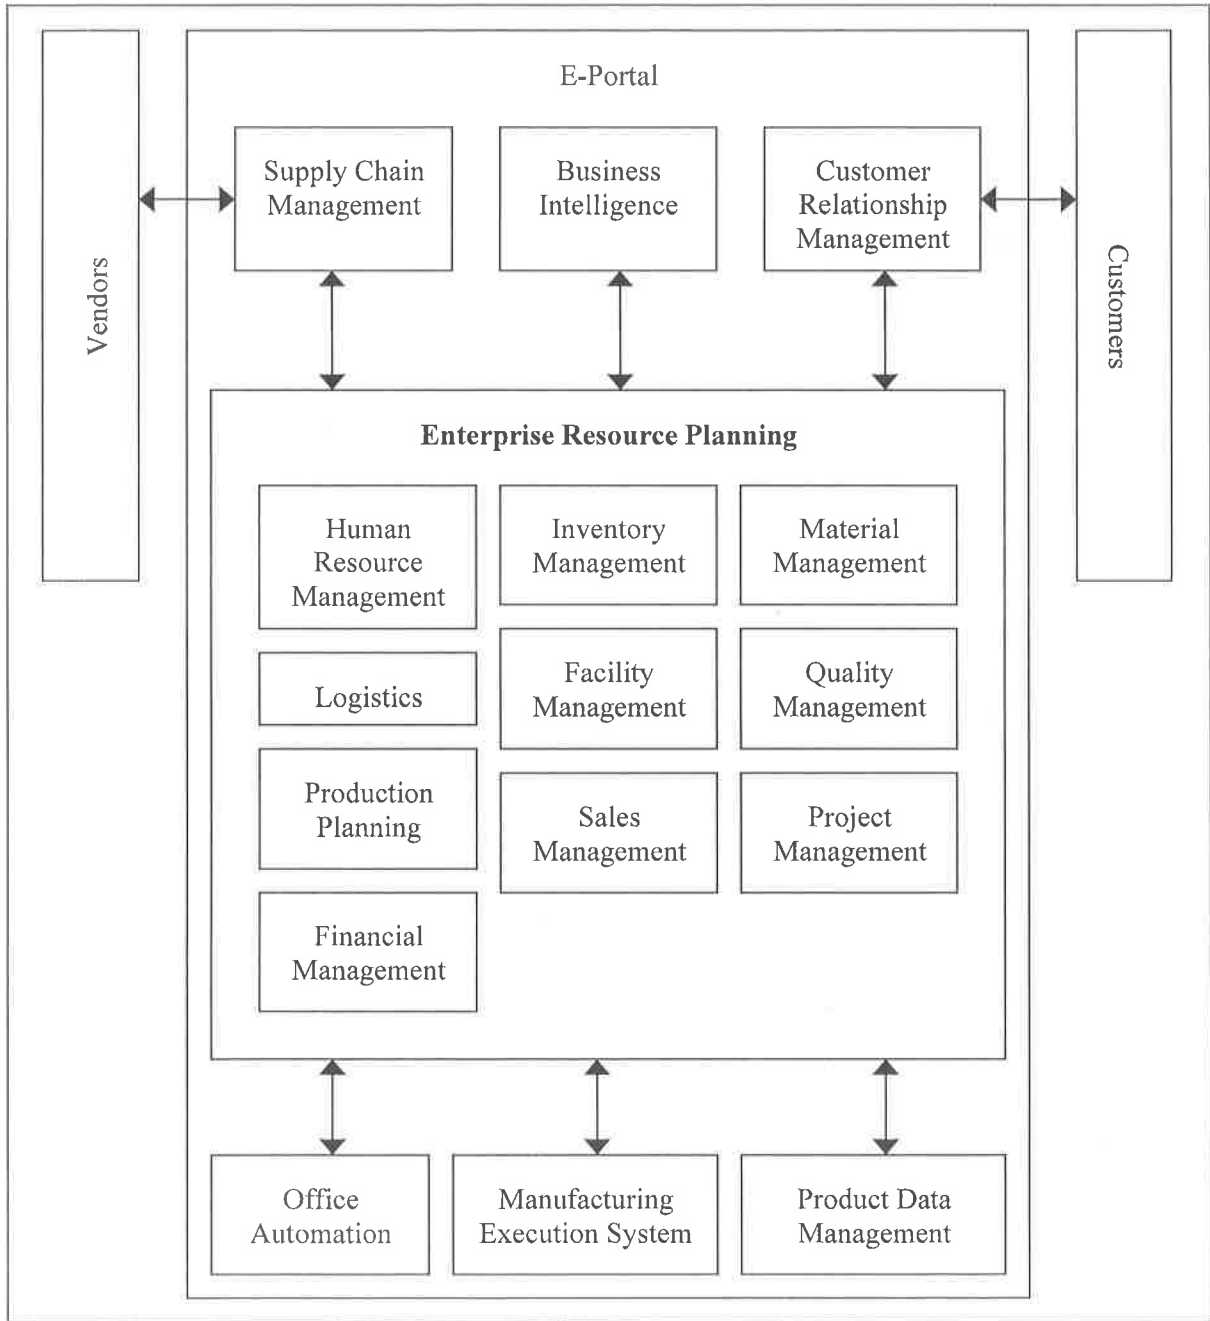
Vendors

E-Portal

Supply Chain Management

Business Intelligence

Customer Relationship Management

Customers

Enterprise Resource Planning

Human Resource Management

Inventory Management

Material Management

Logistics

Facility Management

Quality Management

Production Planning

Sales Management

Project Management

Financial Management

Office Automation

Manufacturing Execution System

Product Data Management